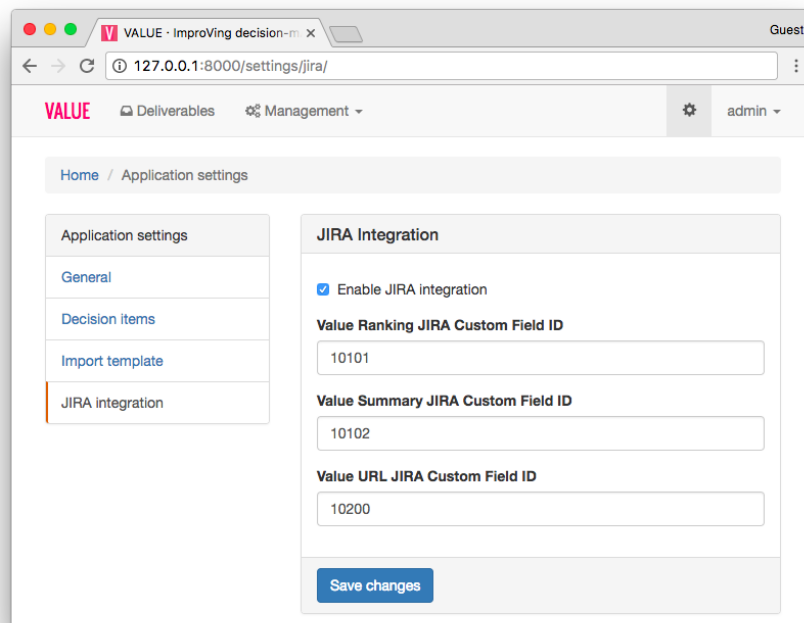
V VALUE · ImproVing decision-m ×

Guest

127.0.0.1:8000/settings/jira/

VALUE Deliverables Management admin

Home / Application settings

Application settings

General

Decision items

Import template

JIRA integration

JIRA Integration

Enable JIRA integration

Value Ranking JIRA Custom Field ID

10101

Value Summary JIRA Custom Field ID

10102

Value URL JIRA Custom Field ID

10200

Save changes